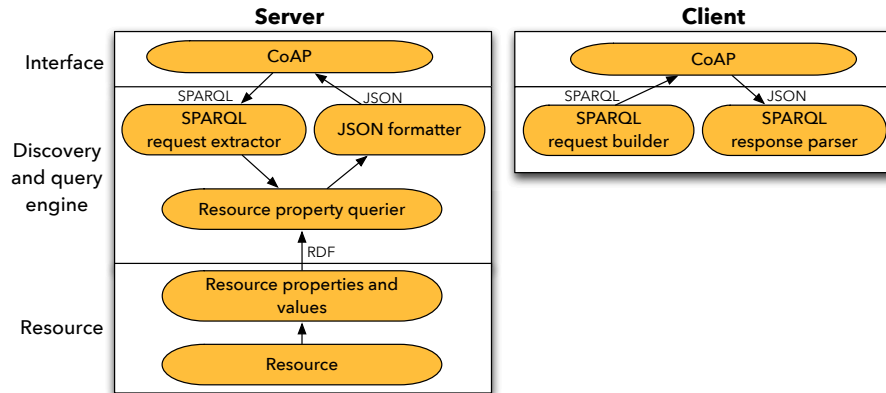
Server

Client

Interface

CoAP

SPARQL

JSON

SPARQL request extractor

JSON formatter

Discovery and query engine

Resource property querier

RDF

Resource properties and values

Resource

Resource

CoAP

SPARQL

JSON

SPARQL request builder

SPARQL response parser